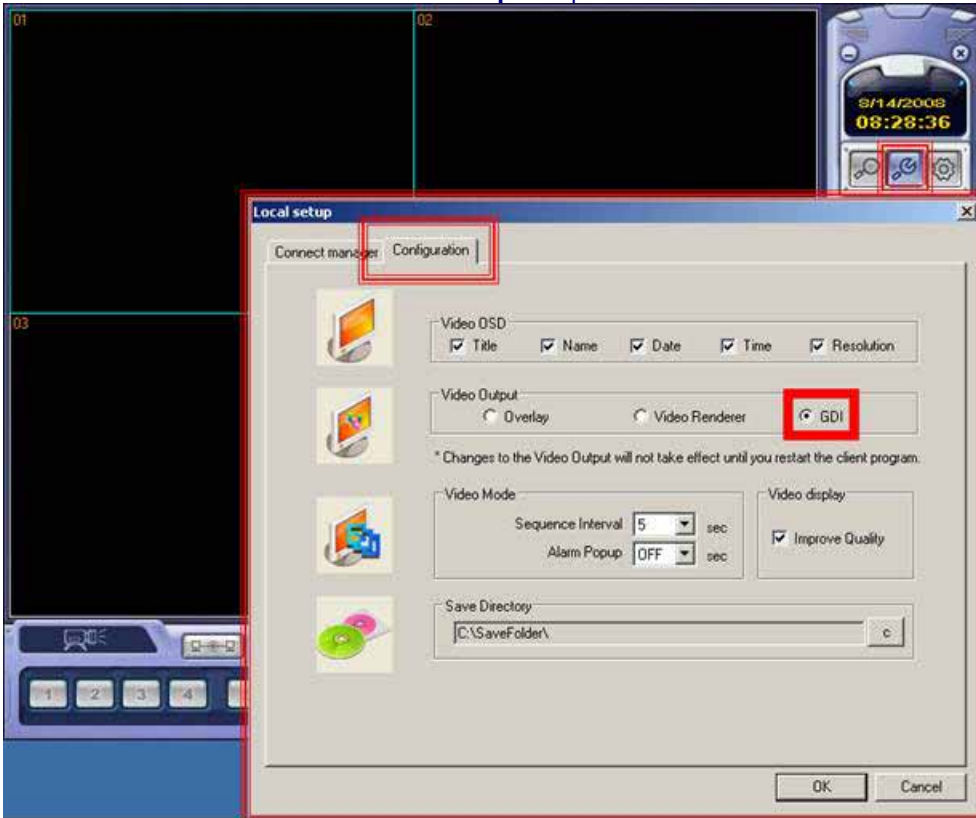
01

02

03

8/14/2008
08:28:36

Local setup

×

Connect manager

Configuration

Video OSD

Title

Name

Date

Time

Resolution

Video Output

Overlay

Video Renderer

GDI

* Changes to the Video Output will not take effect until you restart the client program.

Video Mode

Sequence Interval

5

sec

Alarm Popup

OFF

sec

Video display

Improve Quality

Save Directory

C:\SaveFolder\

c

1

2

3

4

OK

Cancel